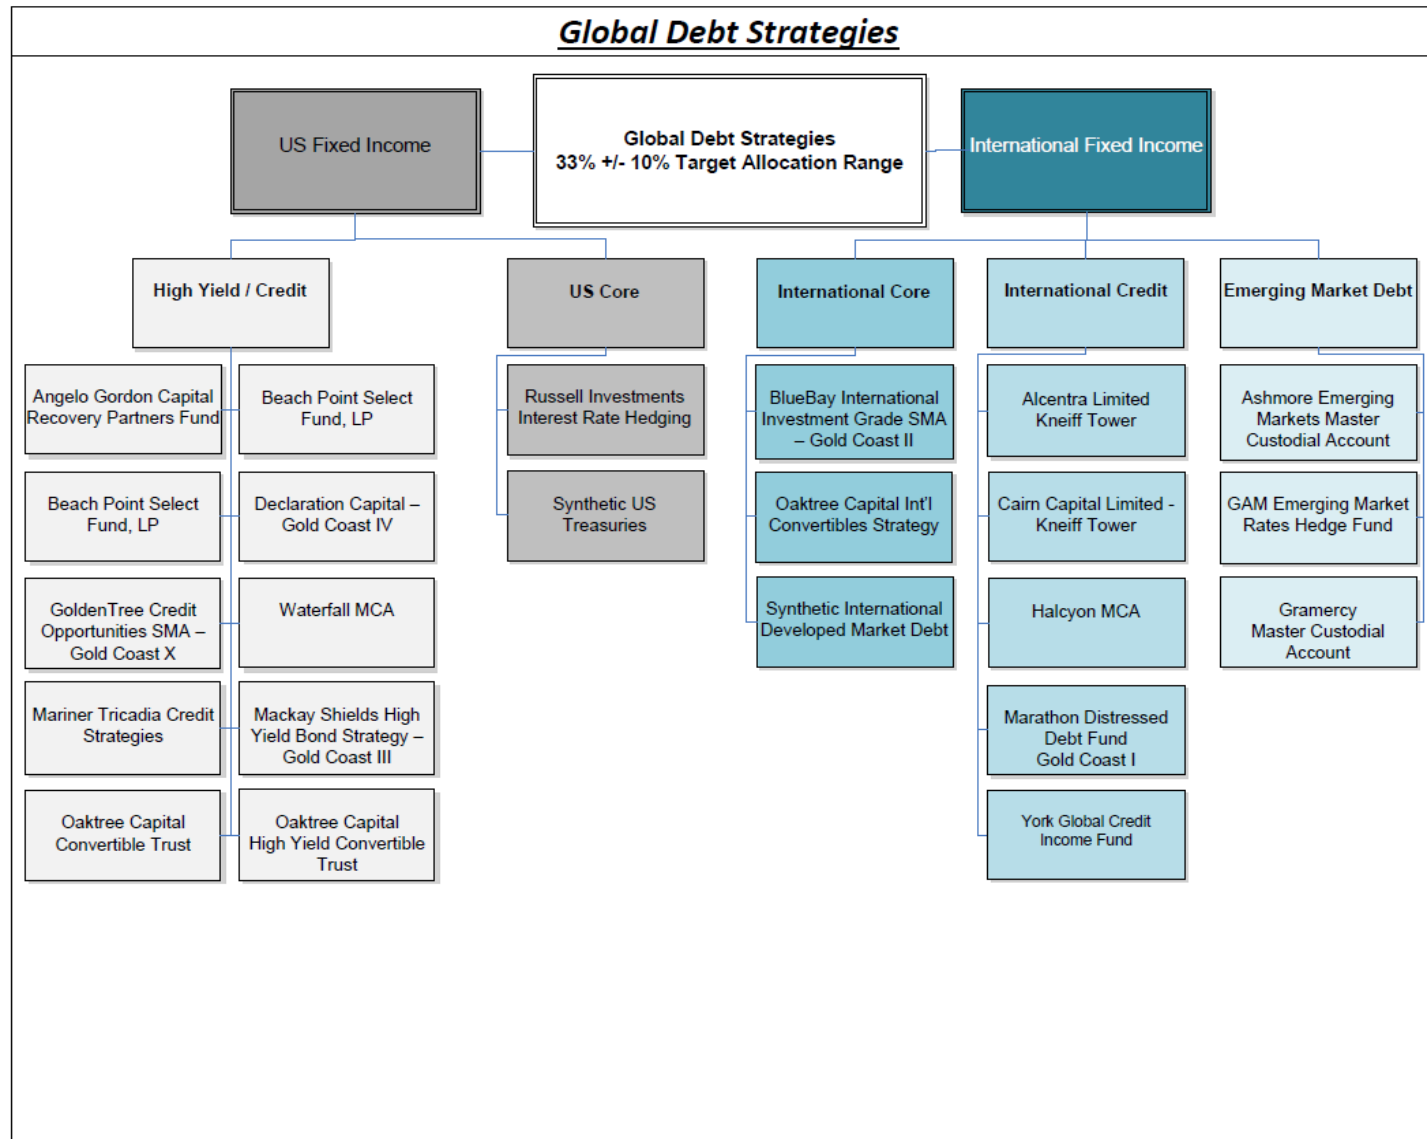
Global Debt Strategies

US Fixed Income

Global Debt Strategies
33% +/- 10% Target Allocation Range

International Fixed Income

High Yield / Credit

US Core

International Core

International Credit

Emerging Market Debt

Angelo Gordon Capital Recovery Partners Fund

Beach Point Select Fund, LP

Beach Point Select Fund, LP

Declaration Capital – Gold Coast IV

GoldenTree Credit Opportunities SMA – Gold Coast X

Waterfall MCA

Mariner Tricadia Credit Strategies

Mackay Shields High Yield Bond Strategy – Gold Coast III

Oaktree Capital Convertible Trust

Oaktree Capital High Yield Convertible Trust

Russell Investments Interest Rate Hedging

Synthetic US Treasuries

BlueBay International Investment Grade SMA – Gold Coast II

Oaktree Capital Int'l Convertibles Strategy

Synthetic International Developed Market Debt

Alcentra Limited Kneiff Tower

Cairn Capital Limited - Kneiff Tower

Halcyon MCA

Marathon Distressed Debt Fund Gold Coast I

York Global Credit Income Fund

Ashmore Emerging Markets Master Custodial Account

GAM Emerging Market Rates Hedge Fund

Gramercy Master Custodial Account